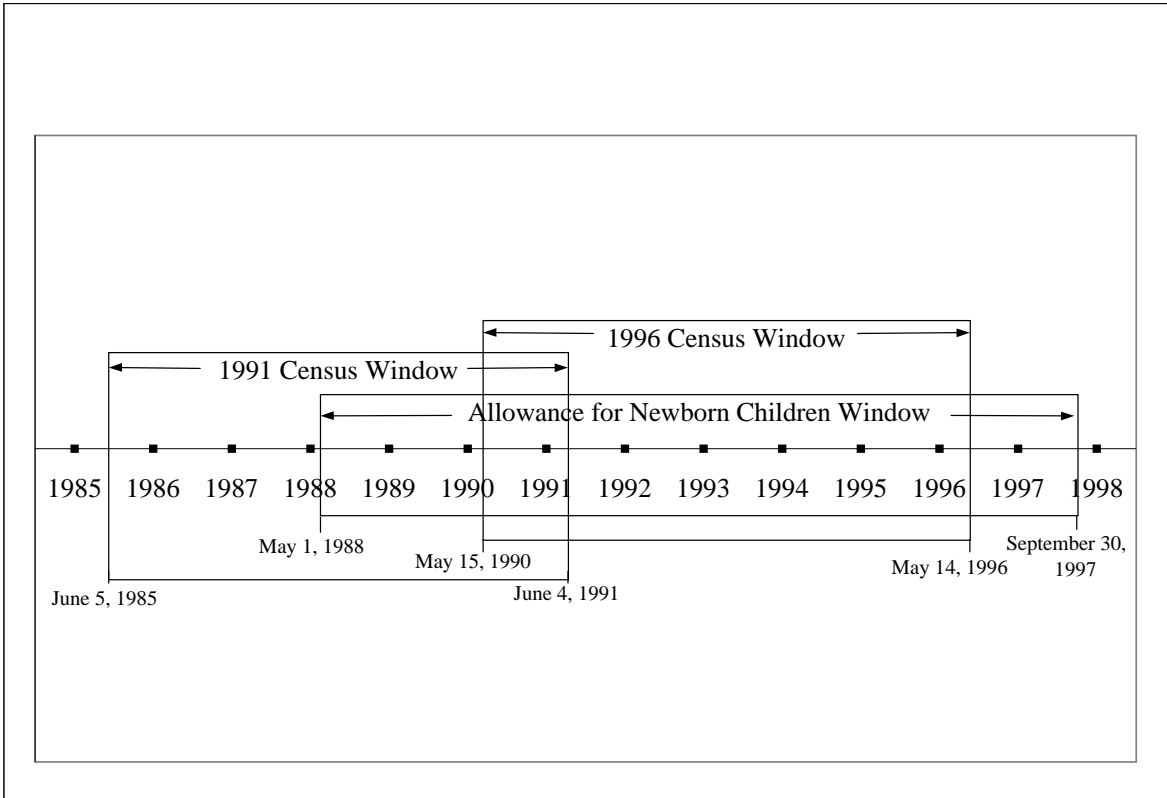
1996 Census Window

1991 Census Window

Allowance for Newborn Children Window

1985 1986 1987 1988 1989 1990 1991 1992 1993 1994 1995 1996 1997 1998

May 1, 1988

May 15, 1990

June 5, 1985

June 4, 1991

May 14, 1996

September 30, 1997